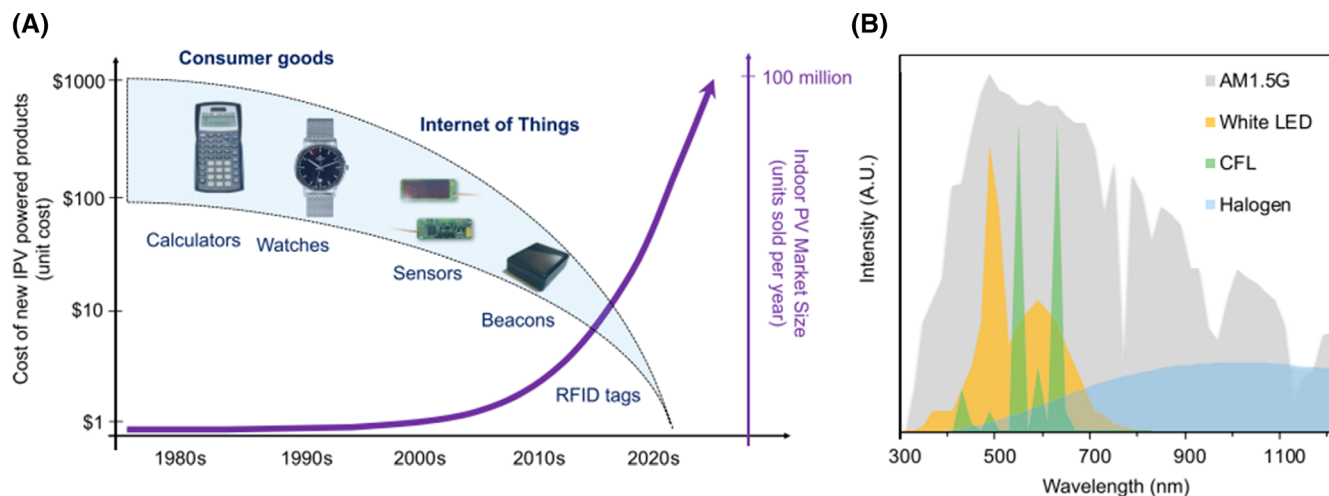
(A)

Consumer goods

Internet of Things

$1000
$100
$10
$1

Cost of new IPV powered products (unit cost)

Calculators
Watches
Sensors
Beacons
RFID tags

1980s
1990s
2000s
2010s
2020s

100 million

Indoor PV Market Size (units sold per year)

(B)

AM1.5G
White LED
CFL
Halogen

Intensity (A.U.)

300
500
700
900
1100

Wavelength (nm)